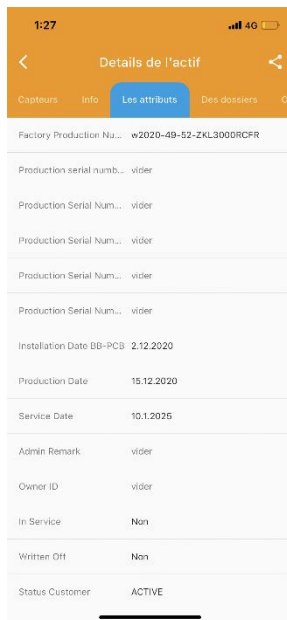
1:27

4G

Details de l'actif

Capteurs Info Les attributs Des dossiers

| | |
|---|---|
| Factory Production Nu... | w2020-49-52-ZKL3000RCFR |
| Production serial numb... | vider |
| Production Serial Num... | vider |
| Production Serial Num... | vider |
| Production Serial Num... | vider |
| Production Serial Num... | vider |
| Installation Date BB-PCB | 2.12.2020 |
| Production Date | 15.12.2020 |
| Service Date | 10.1.2025 |
| Admin Remark | vider |
| Owner ID | vider |
| In Service | Non |
| Written Off | Non |
| Status Customer | ACTIVE |